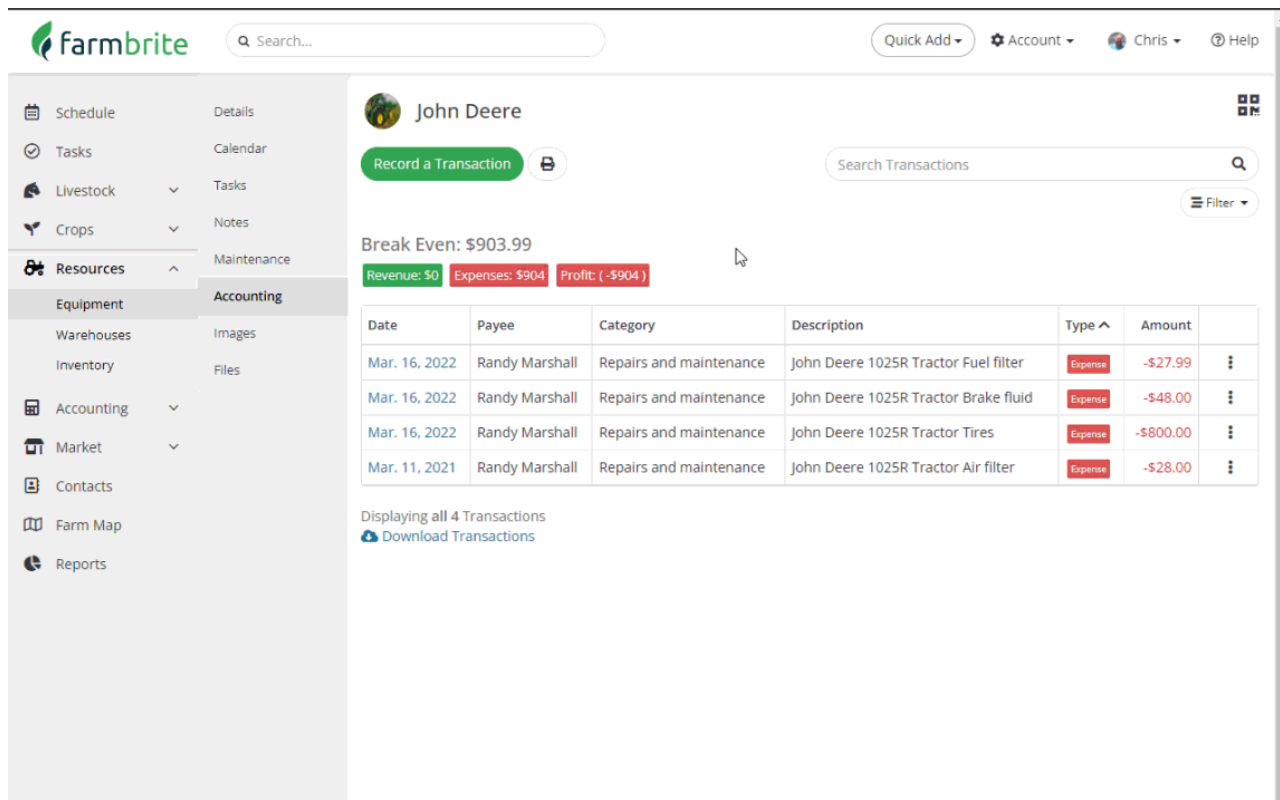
farmbrite

Search...

Quick Add
Account
Chris
Help

Schedule
Tasks
Livestock
Crops
Resources
Equipment
Warehouses
Inventory
Accounting
Market
Contacts
Farm Map
Reports

Details
Calendar
Tasks
Notes
Maintenance
Accounting
Images
Files

John Deere

Record a Transaction

Search Transactions

Filter

Break Even: $903.99

Revenue: $0 Expenses: $904 Profit: ( -$904 )

| Date | Payee | Category | Description | Type | Amount | |
|---|---|---|---|---|---|---|
| Mar. 16, 2022 | Randy Marshall | Repairs and maintenance | John Deere 1025R Tractor Fuel filter | Expense | -$27.99 | |
| Mar. 16, 2022 | Randy Marshall | Repairs and maintenance | John Deere 1025R Tractor Brake fluid | Expense | -$48.00 | |
| Mar. 16, 2022 | Randy Marshall | Repairs and maintenance | John Deere 1025R Tractor Tires | Expense | -$800.00 | |
| Mar. 11, 2021 | Randy Marshall | Repairs and maintenance | John Deere 1025R Tractor Air filter | Expense | -$28.00 | |

Displaying all 4 Transactions
Download Transactions